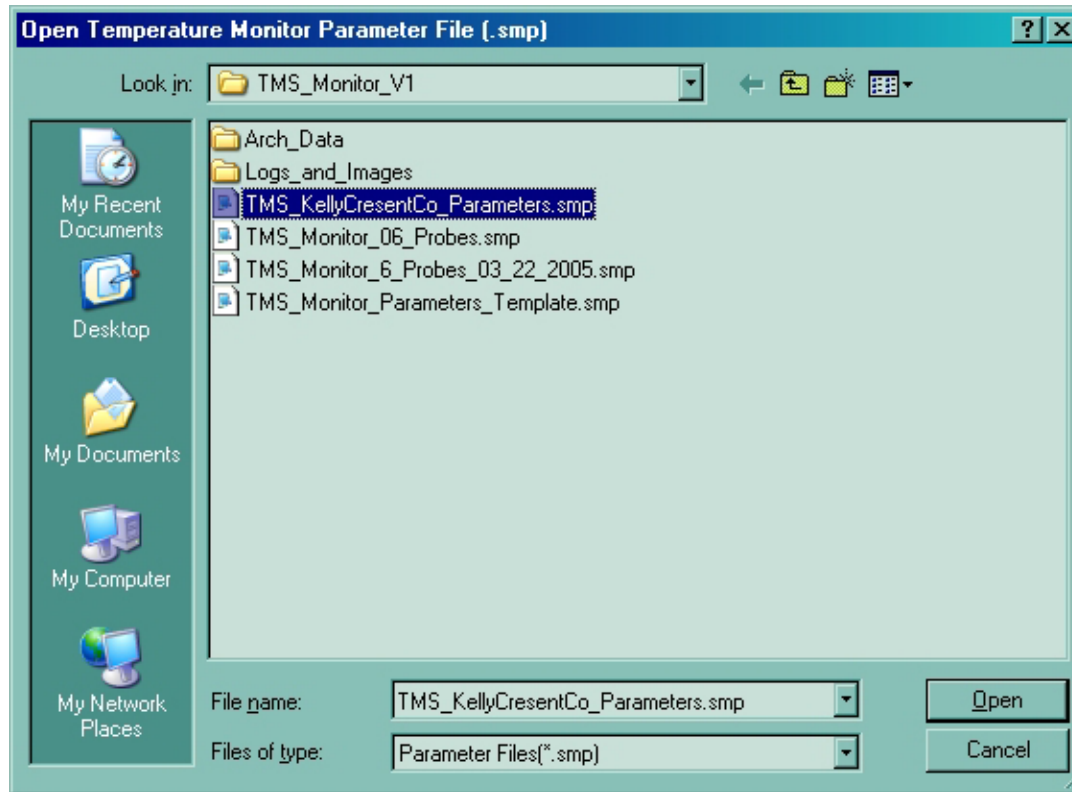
Open Temperature Monitor Parameter File (.smp)

?

Look in: TMS_Monitor_V1

My Recent Documents

Desktop

My Documents

My Computer

My Network Places

Arch_Data
Logs_and_Images
TMS_KellyCresentCo_Parameters.smp
TMS_Monitor_06_Probes.smp
TMS_Monitor_6_Probes_03_22_2005.smp
TMS_Monitor_Parameters_Template.smp

File name: TMS_KellyCresentCo_Parameters.smp

Files of type: Parameter Files(*.smp)

Open

Cancel